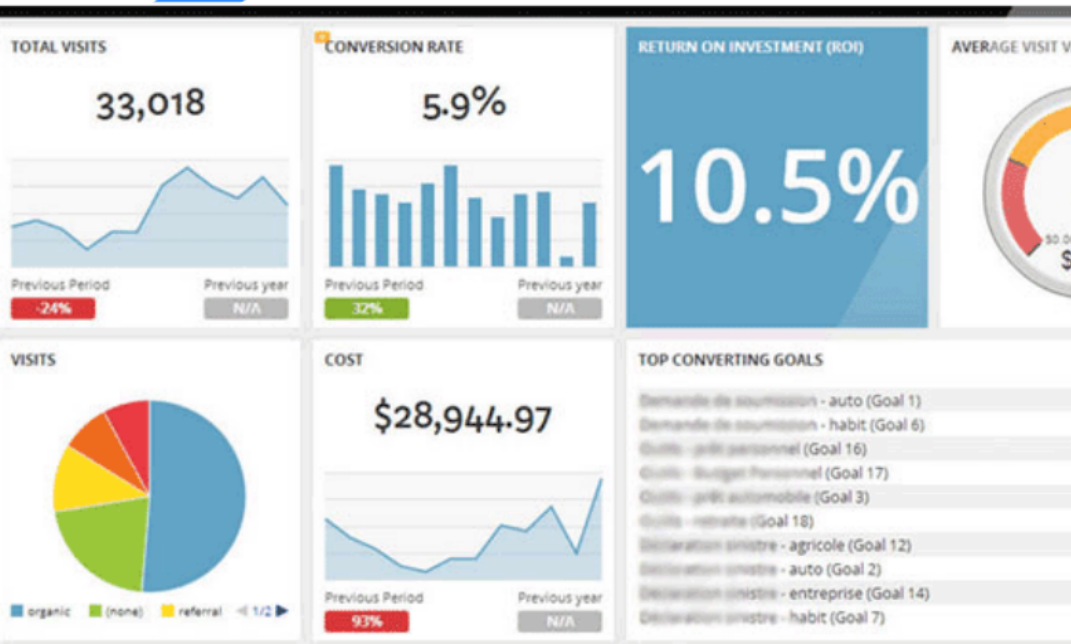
TOTAL VISITS

33,018

Previous Period
-24%

Previous year
N/A

CONVERSION RATE

5.9%

Previous Period
32%

Previous year
N/A

RETURN ON INVESTMENT (ROI)

10.5%

AVERAGE VISIT V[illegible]

$0.0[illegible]

$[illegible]

VISITS

organic (none) referral 1/2

COST

$28,944.97

Previous Period
93%

Previous year
N/A

TOP CONVERTING GOALS

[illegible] - auto (Goal 1)
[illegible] - habit (Goal 6)
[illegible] (Goal 16)
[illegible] (Goal 17)
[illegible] (Goal 3)
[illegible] (Goal 18)
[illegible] - agricole (Goal 12)
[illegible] - auto (Goal 2)
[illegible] - entreprise (Goal 14)
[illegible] - habit (Goal 7)